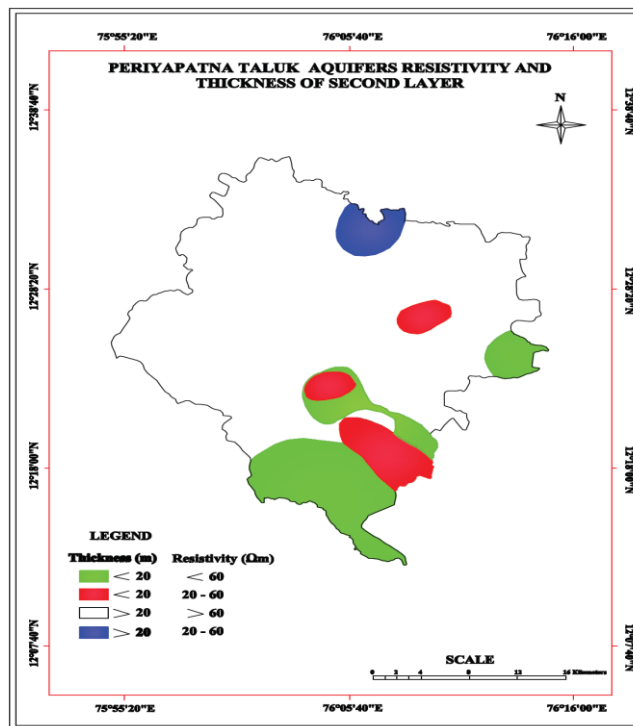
75°55'20"E 76°05'40"E 76°16'00"E

PERIYAPATNA TALUK AQUIFERS RESISTIVITY AND THICKNESS OF SECOND LAYER

N

12°38'40"N
12°28'20"N
12°18'00"N
12°07'40"N

12°38'40"N
12°28'20"N
12°18'00"N
12°07'40"N

LEGEND

| Thickness (m) | Resistivity (Ωm) |
|---|---|
| < 20 | < 60 |
| < 20 | 20 - 60 |
| > 20 | > 60 |
| > 20 | 20 - 60 |

SCALE
0 2 3 4 8 12 16 Kilometers

75°55'20"E 76°05'40"E 76°16'00"E